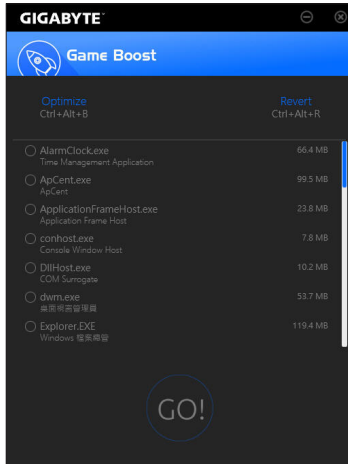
GIGABYTE™

Game Boost

Optimize
Ctrl+Alt+B

Revert
Ctrl+Alt+R

AlarmClock.exe
Time Management Application
66.4 MB

ApCent.exe
ApCent
99.5 MB

ApplicationFrameHost.exe
Application Frame Host
23.8 MB

conhost.exe
Console Window Host
7.8 MB

DllHost.exe
COM Surrogate
10.2 MB

dwm.exe
桌面視窗管理員
53.7 MB

Explorer.EXE
Windows 檔案總管
119.4 MB

GO!